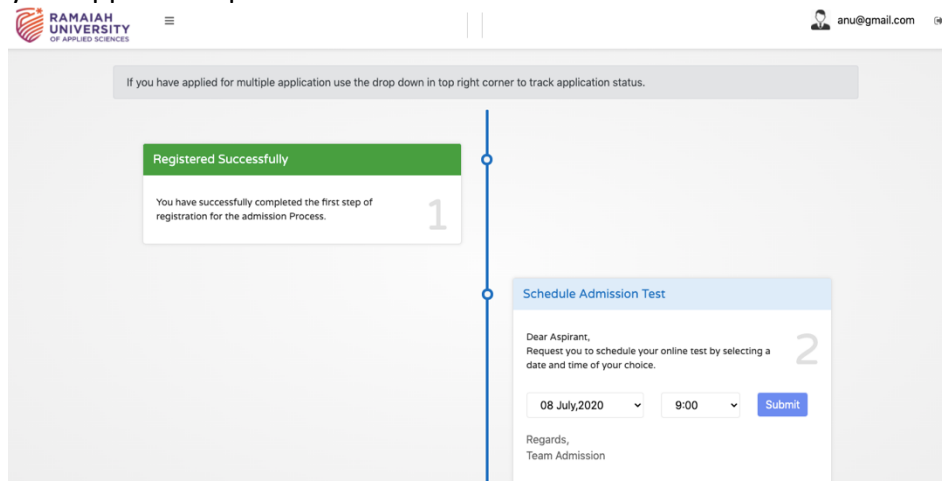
RAMAIAH UNIVERSITY OF APPLIED SCIENCES

anu@gmail.com

If you have applied for multiple application use the drop down in top right corner to track application status.

Registered Successfully

You have successfully completed the first step of registration for the admission Process.

1

Schedule Admission Test

Dear Aspirant,
Request you to schedule your online test by selecting a date and time of your choice.

2

08 July,2020

9:00

Submit

Regards,
Team Admission